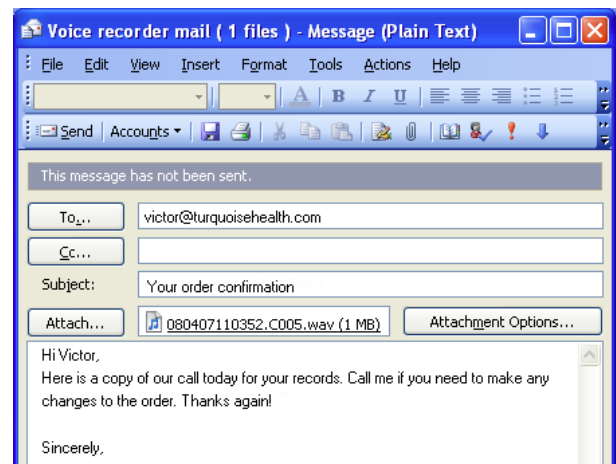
Voice recorder mail ( 1 files ) - Message (Plain Text)

File Edit View Insert Format Tools Actions Help

A B I U

Send Accounts

This message has not been sent.

To... victor@turquoisehealth.com

Cc...

Subject: Your order confirmation

Attach... 080407110352.C005.wav (1 MB) Attachment Options...

Hi Victor,
Here is a copy of our call today for your records. Call me if you need to make any changes to the order. Thanks again!

Sincerely,